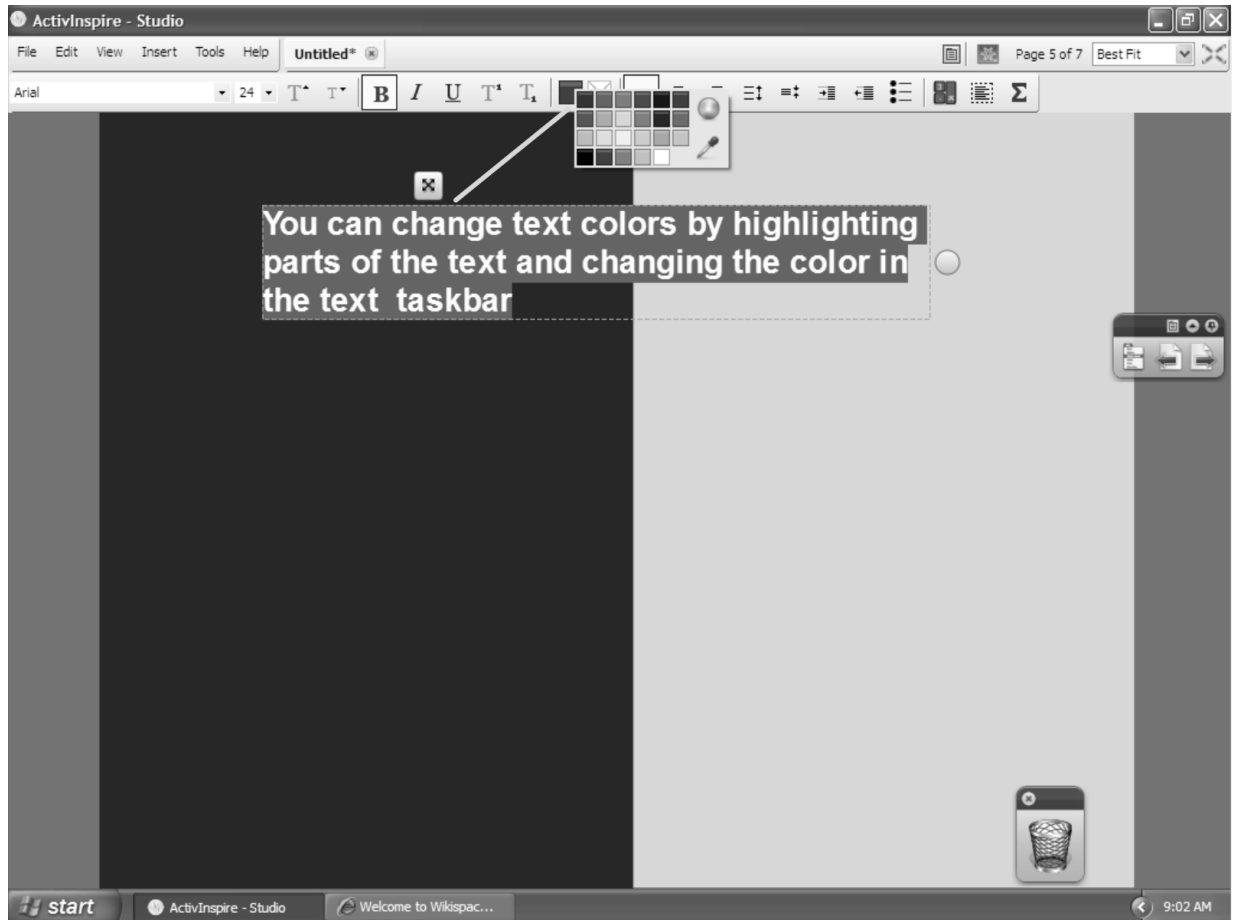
ActivInspire - Studio

File Edit View Insert Tools Help Untitled*

Page 5 of 7 Best Fit

Arial 24

B I U

Σ

You can change text colors by highlighting parts of the text and changing the color in the text taskbar

start ActivInspire - Studio Welcome to Wikispac... 9:02 AM